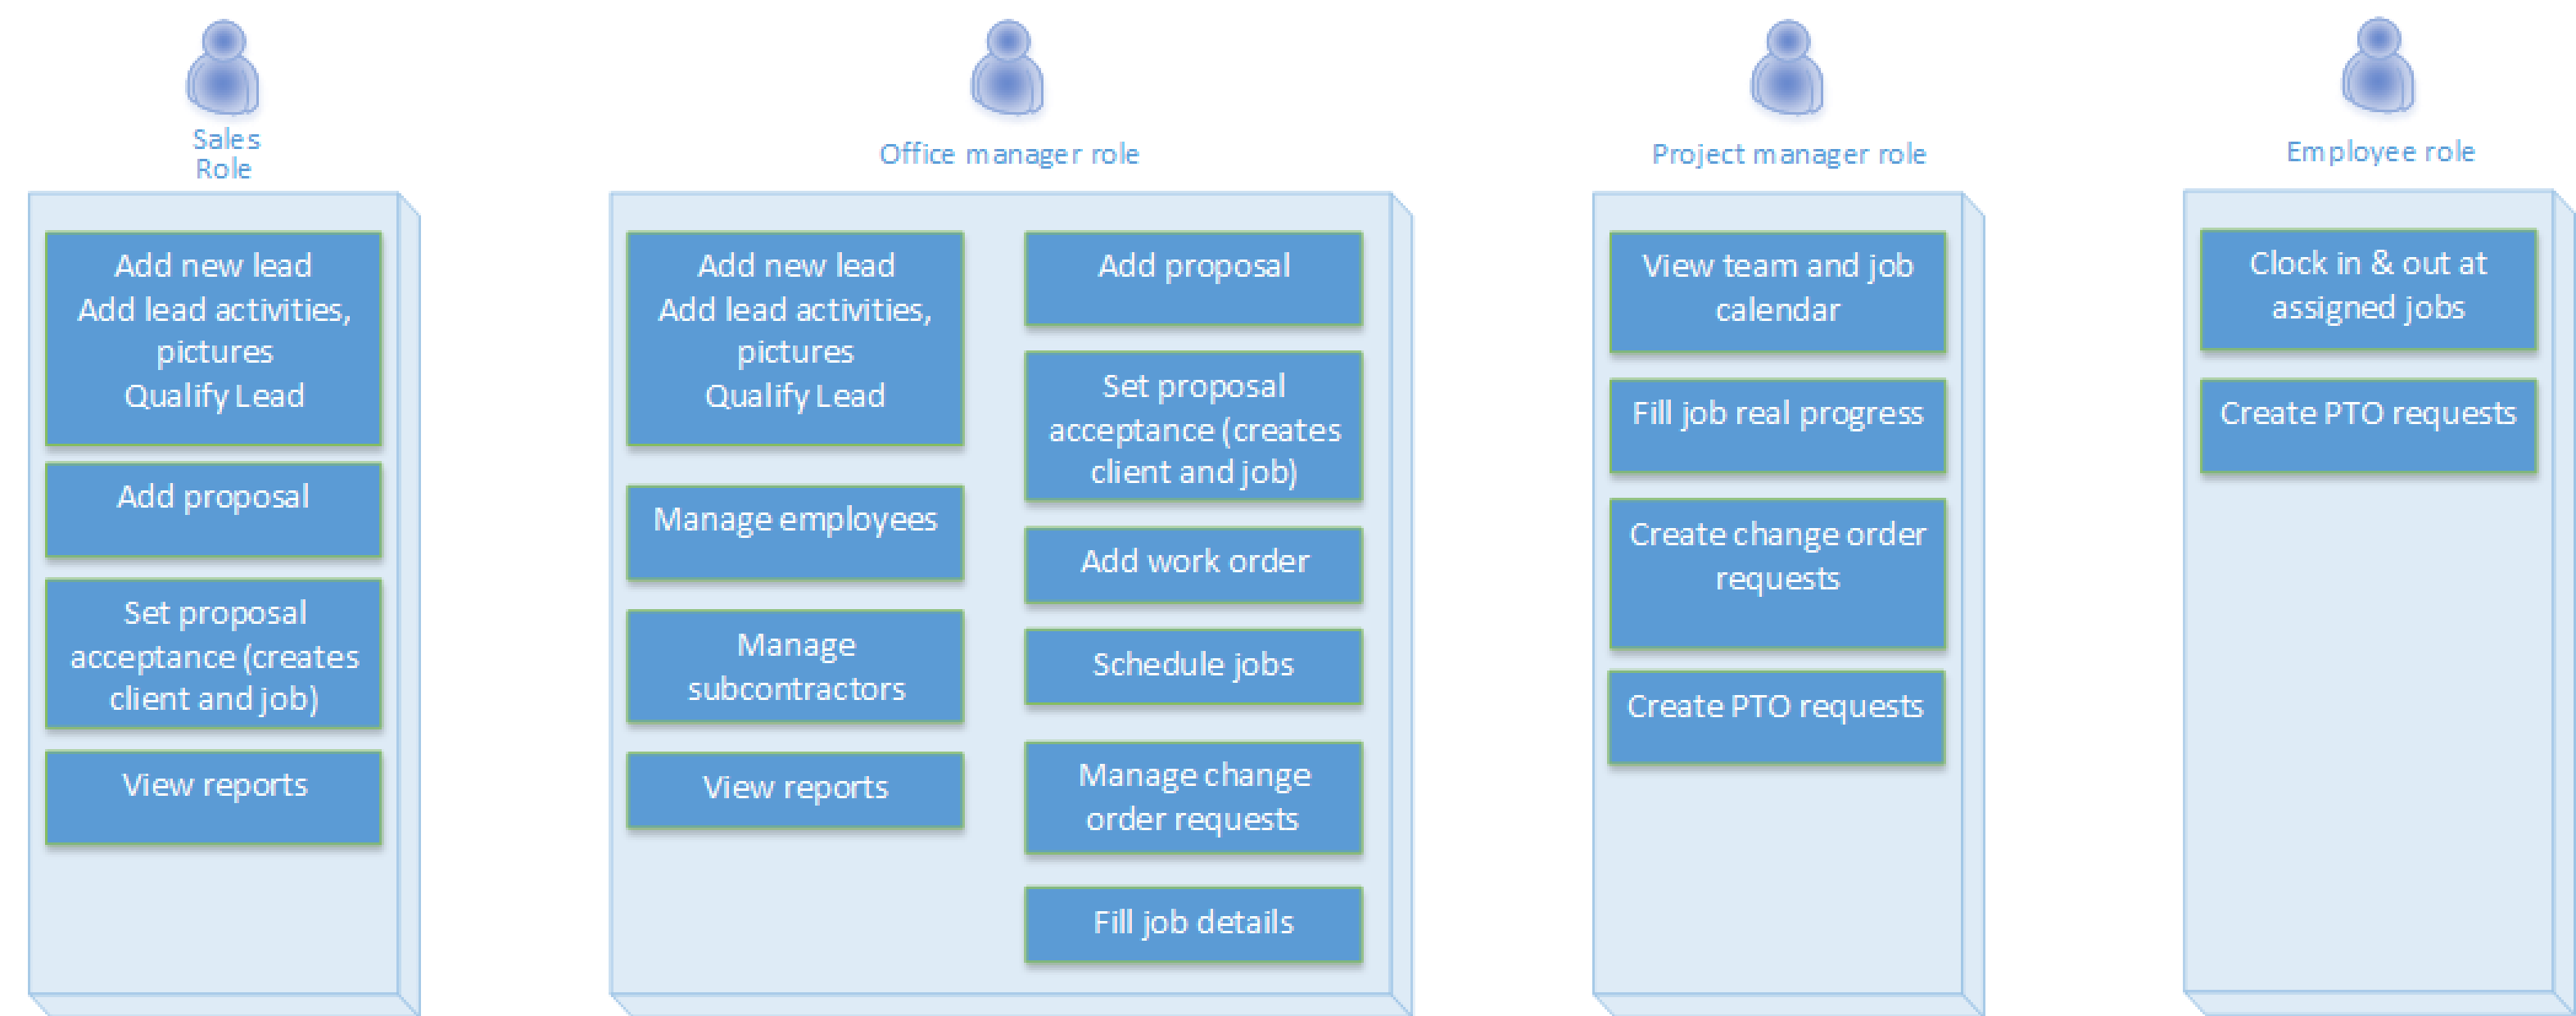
Sales Role

Add new lead
Add lead activities, pictures
Qualify Lead

Add proposal

Set proposal acceptance (creates client and job)

View reports

Office manager role

Add new lead
Add lead activities, pictures
Qualify Lead

Manage employees

Manage subcontractors

View reports

Add proposal

Set proposal acceptance (creates client and job)

Add work order

Schedule jobs

Manage change order requests

Fill job details

Project manager role

View team and job calendar

Fill job real progress

Create change order requests

Create PTO requests

Employee role

Clock in & out at assigned jobs

Create PTO requests